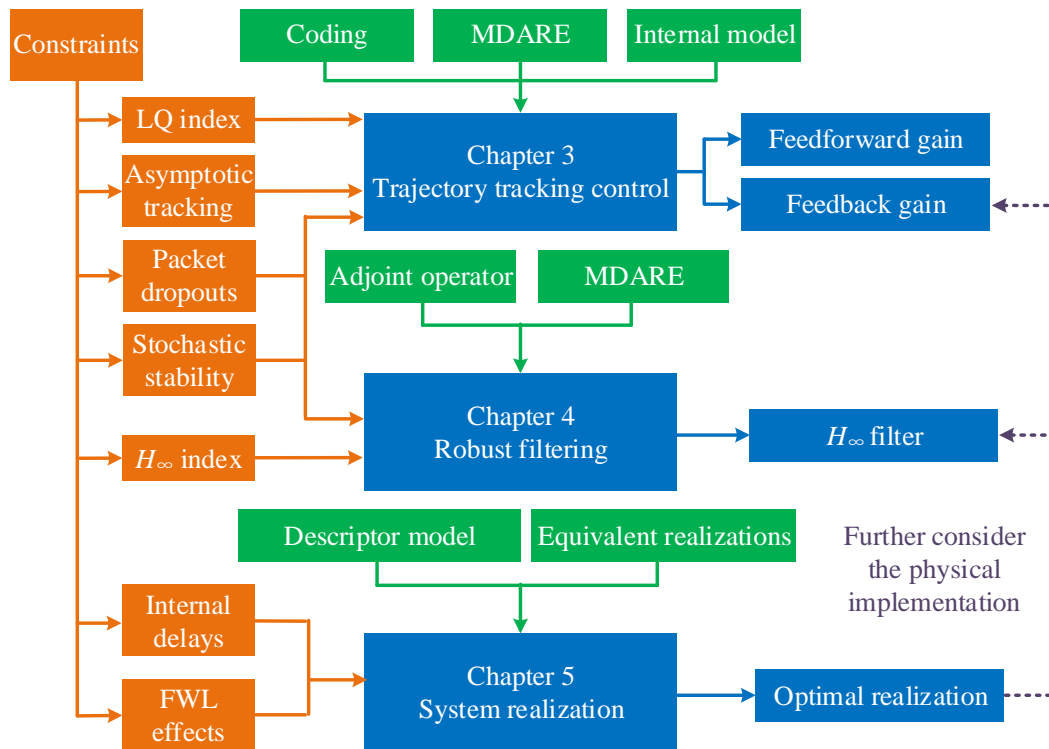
Constraints

Coding

MDARE

Internal model

LQ index

Asymptotic tracking

Packet dropouts

Stochastic stability

$H_\infty$ index

Chapter 3
Trajectory tracking control

Feedforward gain

Feedback gain

Adjoint operator

MDARE

Chapter 4
Robust filtering

$H_\infty$ filter

Descriptor model

Equivalent realizations

Further consider the physical implementation

Internal delays

FWL effects

Chapter 5
System realization

Optimal realization